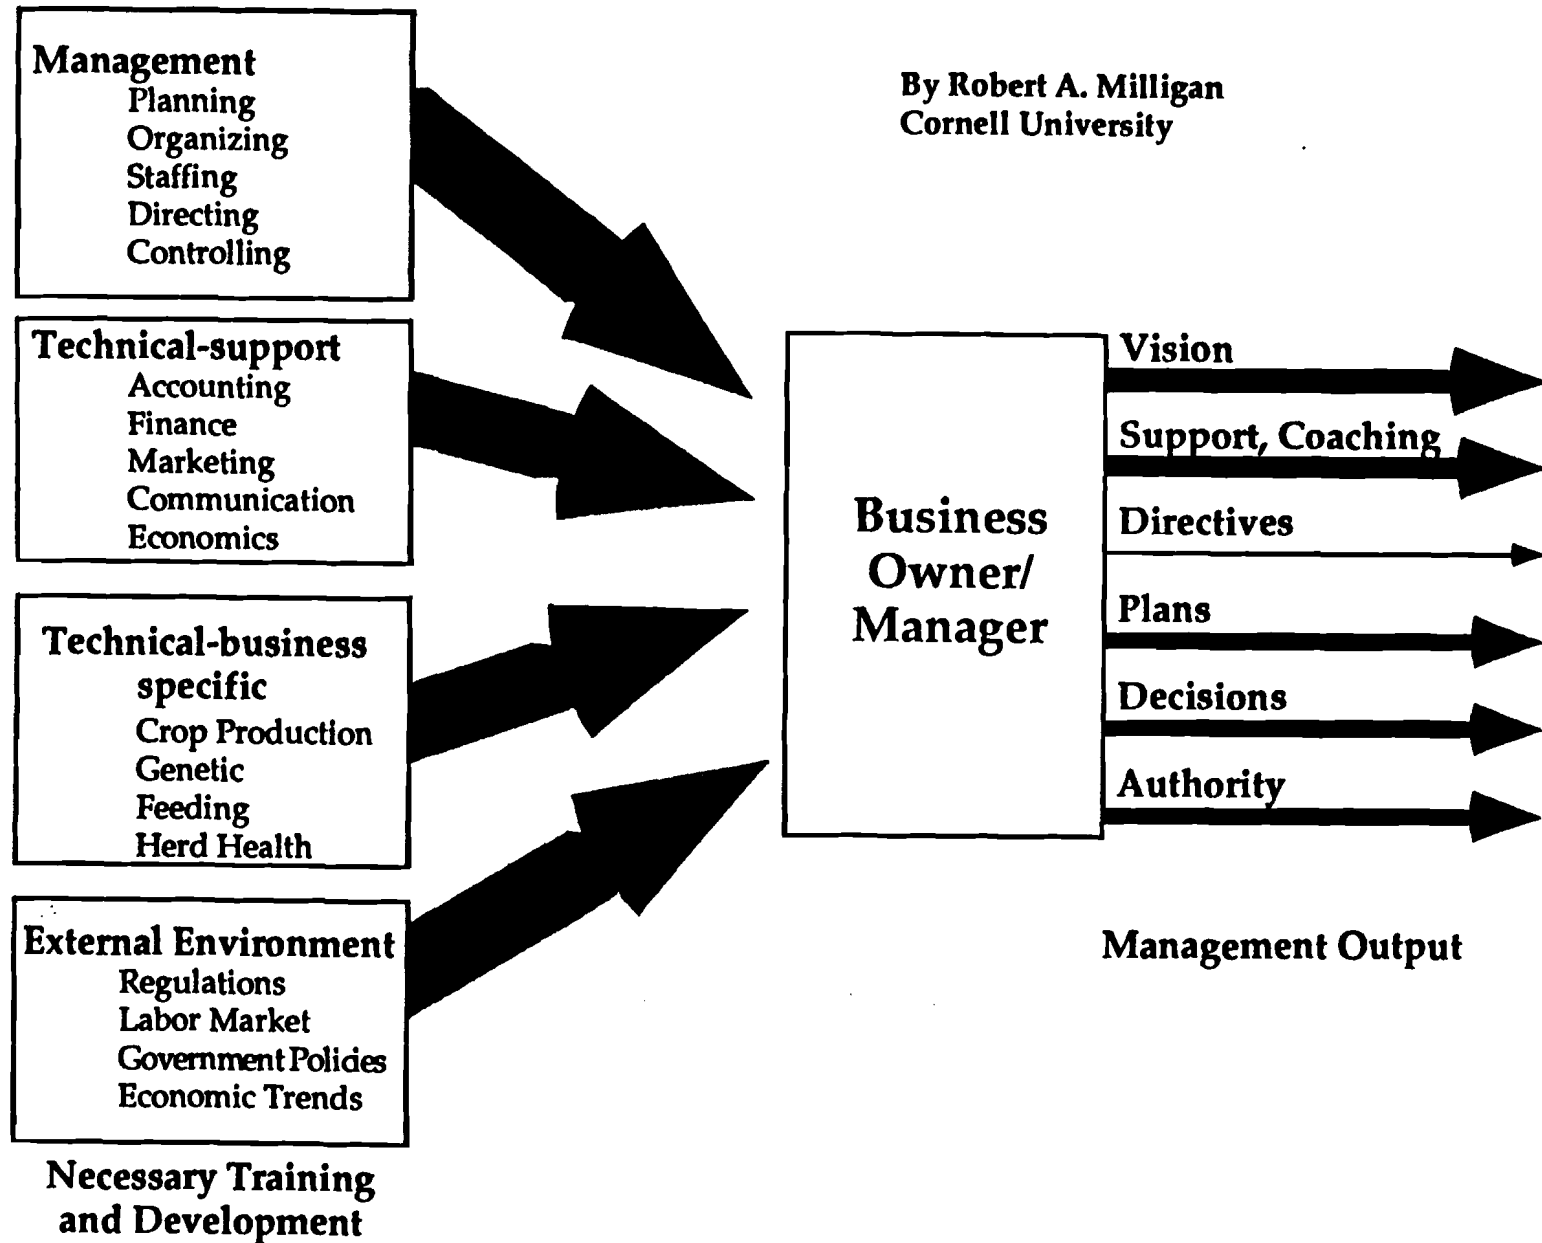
Management
Planning
Organizing
Staffing
Directing
Controlling

Technical-support
Accounting
Finance
Marketing
Communication
Economics

Technical-business specific
Crop Production
Genetic
Feeding
Herd Health

External Environment
Regulations
Labor Market
Government Policies
Economic Trends

Necessary Training and Development

By Robert A. Milligan
Cornell University

Business Owner/ Manager

Vision
Support, Coaching
Directives
Plans
Decisions
Authority

Management Output